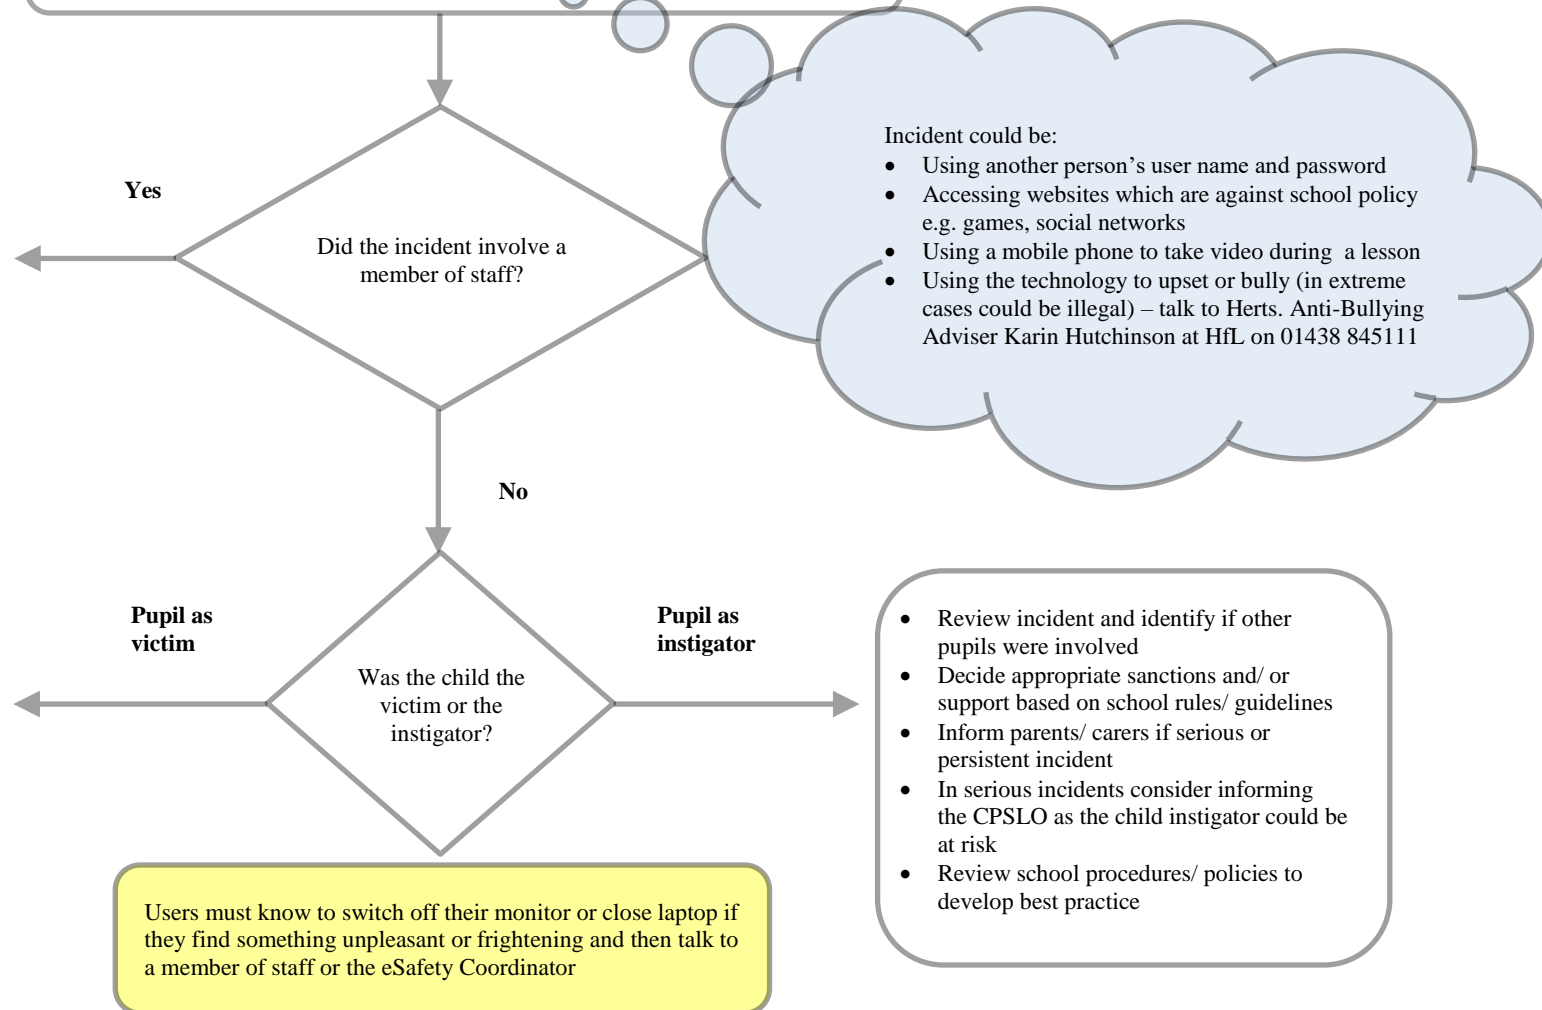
Incident could be:
- Using another person’s user name and password
- Accessing websites which are against school policy e.g. games, social networks
- Using a mobile phone to take video during a lesson
- Using the technology to upset or bully (in extreme cases could be illegal) – talk to Herts. Anti-Bullying Adviser Karin Hutchinson at HfL on 01438 845111

Yes

Did the incident involve a member of staff?

No

Pupil as victim

Was the child the victim or the instigator?

Pupil as instigator

- Review incident and identify if other pupils were involved
- Decide appropriate sanctions and/ or support based on school rules/ guidelines
- Inform parents/ carers if serious or persistent incident
- In serious incidents consider informing the CPSLO as the child instigator could be at risk
- Review school procedures/ policies to develop best practice

Users must know to switch off their monitor or close laptop if they find something unpleasant or frightening and then talk to a member of staff or the eSafety Coordinator